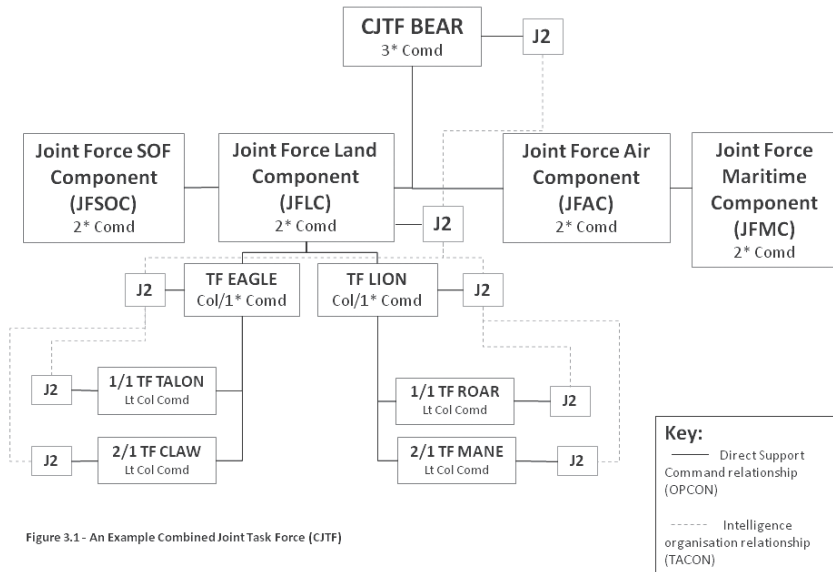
CJTF BEAR
3* Comd

J2

Joint Force SOF Component (JFSOC)
2* Comd

Joint Force Land Component (JFLC)
2* Comd

Joint Force Air Component (JFAC)
2* Comd

Joint Force Maritime Component (JFMC)
2* Comd

J2

J2

TF EAGLE
Col/1* Comd

TF LION
Col/1* Comd

J2

J2

1/1 TF TALON
Lt Col Comd

1/1 TF ROAR
Lt Col Comd

J2

J2

2/1 TF CLAW
Lt Col Comd

2/1 TF MANE
Lt Col Comd

J2

Key:
Direct Support Command relationship (OPCON)

Intelligence organisation relationship (TACON)

Figure 3.1 - An Example Combined Joint Task Force (CJTF)